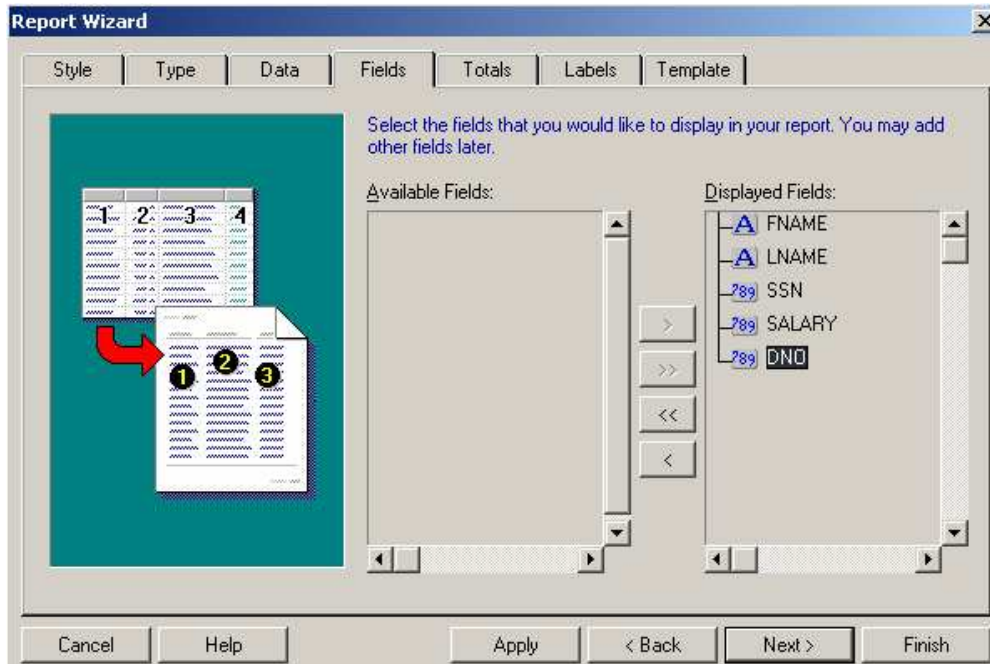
Report Wizard

Style | Type | Data | Fields | Totals | Labels | Template

1 2 3 4

1 2 3

Select the fields that you would like to display in your report. You may add other fields later.

Available Fields:

Displayed Fields:

A FNAME
A LNAME
789 SSN
789 SALARY
789 DNO

>
>>
<<
<

Cancel Help Apply < Back Next > Finish